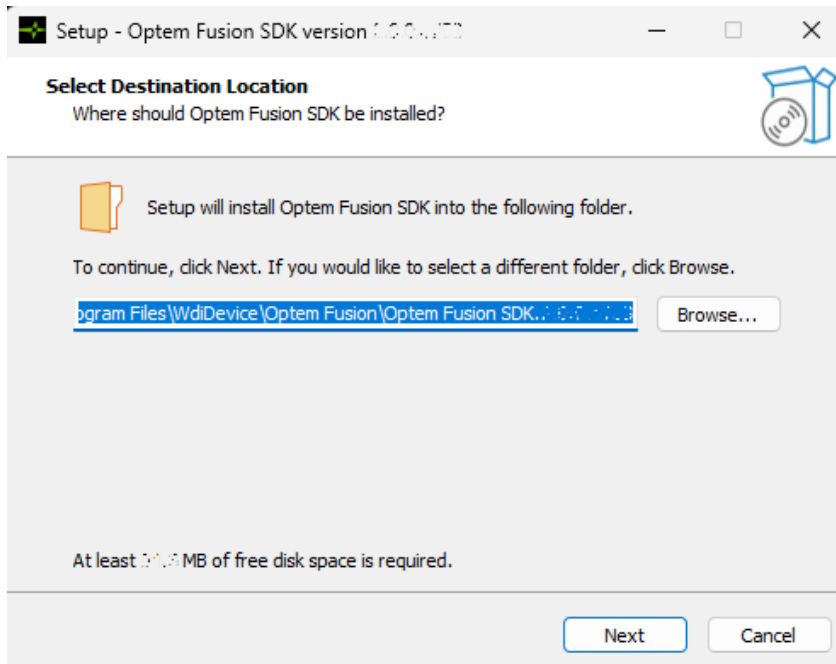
Setup - Optem Fusion SDK version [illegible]

Select Destination Location
Where should Optem Fusion SDK be installed?

Setup will install Optem Fusion SDK into the following folder.

To continue, click Next. If you would like to select a different folder, click Browse.

ogram Files\WdiDevice\Optem Fusion\Optem Fusion SDK.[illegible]

Browse...

At least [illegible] MB of free disk space is required.

Next

Cancel